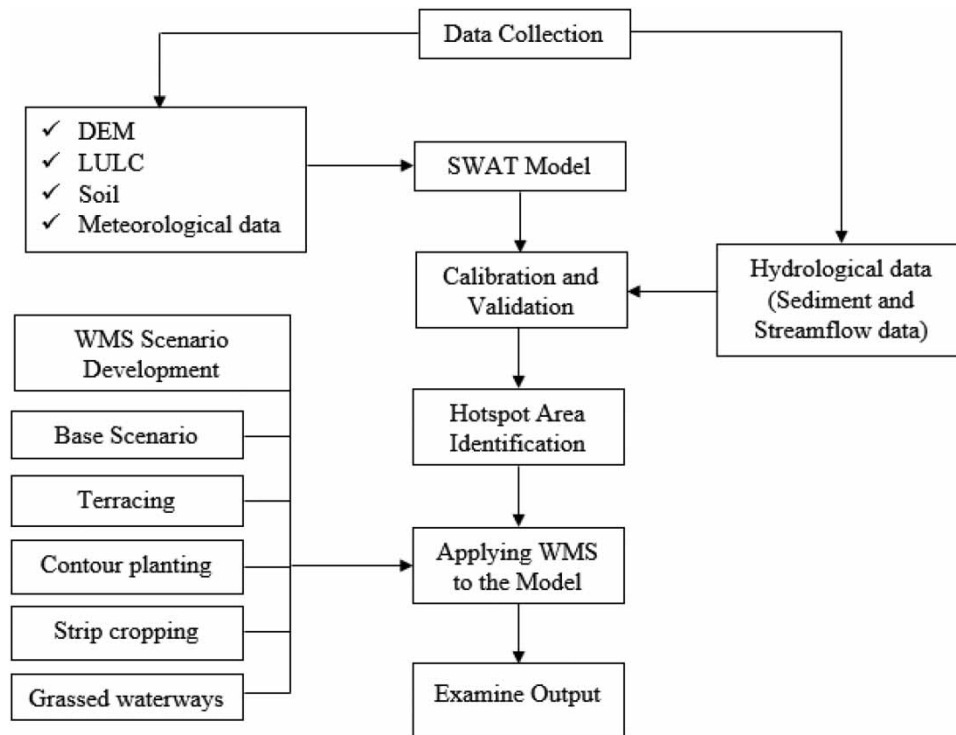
Data Collection

✓ DEM
✓ LULC
✓ Soil
✓ Meteorological data

SWAT Model

Calibration and Validation

Hydrological data (Sediment and Streamflow data)

WMS Scenario Development

Base Scenario

Terracing

Contour planting

Strip cropping

Grassed waterways

Hotspot Area Identification

Applying WMS to the Model

Examine Output